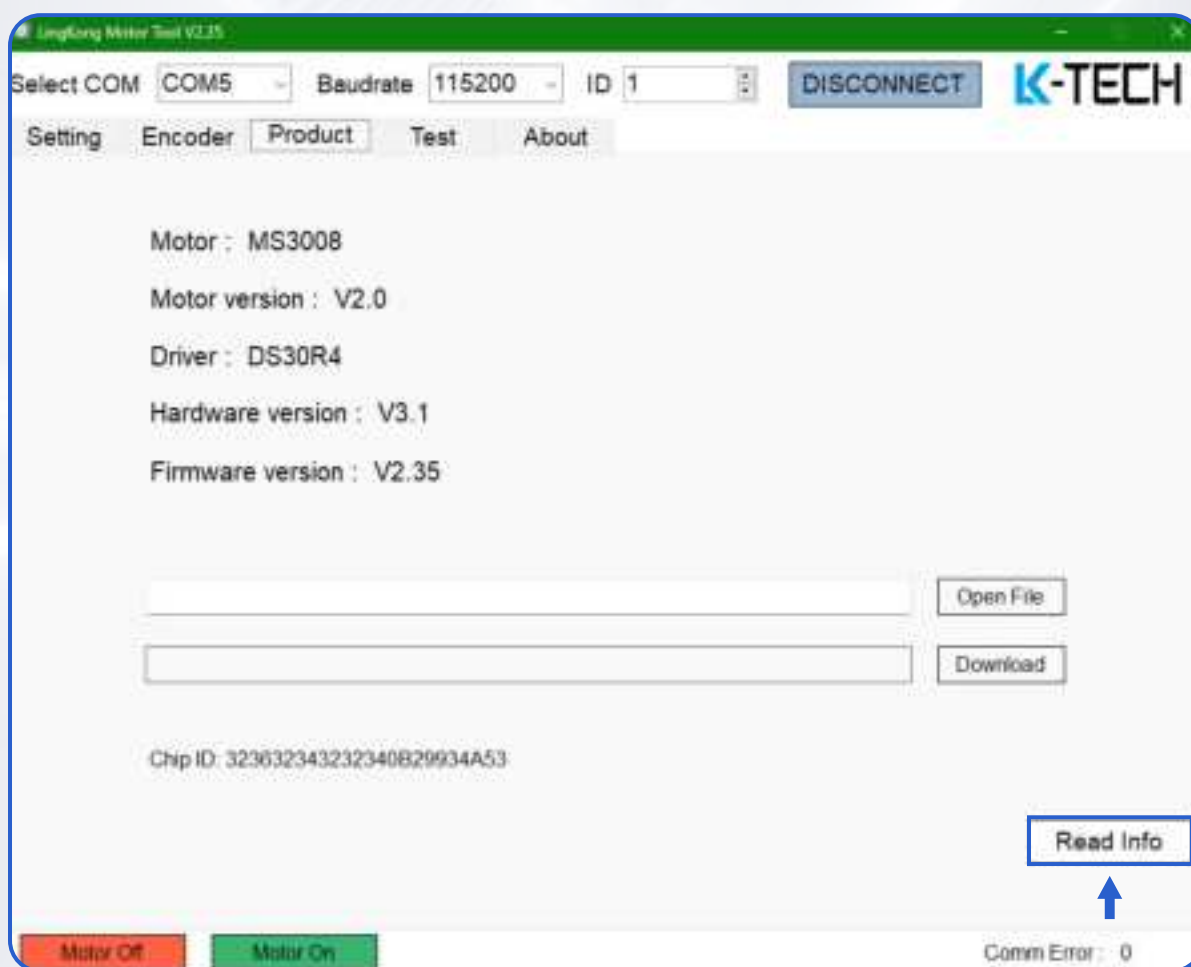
LingKong Motor Tool V2.35

Select COM COM5 Baudrate 115200 ID 1 DISCONNECT K-TECH

Setting Encoder Product Test About

Motor : MS3008

Motor version : V2.0

Driver : DS30R4

Hardware version : V3.1

Firmware version : V2.35

Open File

Download

Chip ID: 3236323432323340B29934A53

Read Info

Motor Off Motor On Comm Error : 0